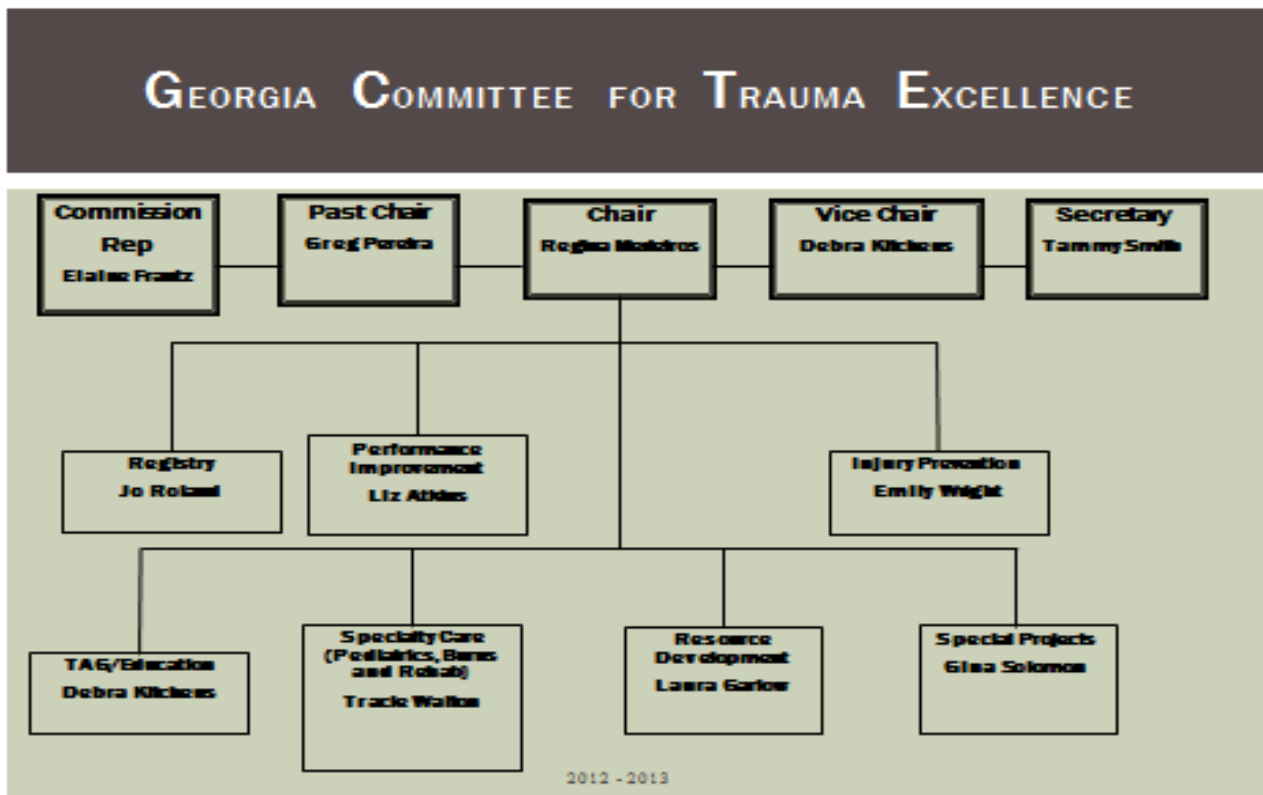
GEORGIA COMMITTEE FOR TRAUMA EXCELLENCE

Commission Rep
Elaine Frantz

Past Chair
Greg Pereira

Chair
Regina Medeiros

Vice Chair
Debra Kitchens

Secretary
Tammy Smith

Registry
Jo Roland

Performance Improvement
Liz Atkins

Injury Prevention
Emily Wright

TAG/Education
Debra Kitchens

Specialty Care (Pediatrics, Burns and Rehab)
Tracie Walton

Resource Development
Laura Garlow

Special Projects
Gina Solomon

2012 - 2013